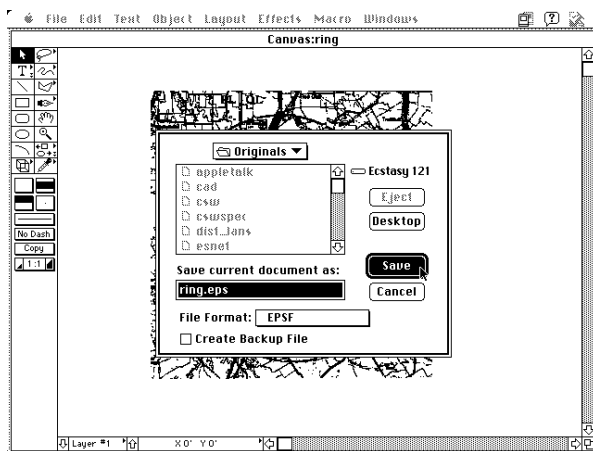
File Edit Text Object Layout Effects Macro Windows

Canvas:ring

T

No Dash

Copy

1:1

Originals

appletalk

cad

csw

cswspec

dist_lans

esnet

Ecstasy 121

Eject

Desktop

Save current document as:

ring.eps

Save

Cancel

File Format: EPSF

Create Backup File

Layer #1

X 0' Y 0'